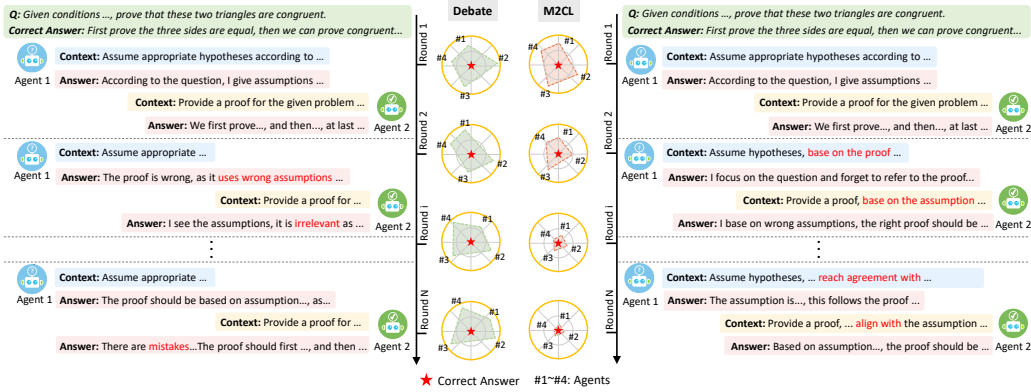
Q: Given conditions ..., prove that these two triangles are congruent.
Correct Answer: First prove the three sides are equal, then we can prove congruent...

Agent 1
Context: Assume appropriate hypotheses according to ...
Answer: According to the question, I give assumptions ...
Context: Provide a proof for the given problem ...
Answer: We first prove..., and then..., at last ...
Agent 2

Agent 1
Context: Assume appropriate ...
Answer: The proof is wrong, as it uses wrong assumptions ...
Context: Provide a proof for ...
Answer: I see the assumptions, it is irrelevant as ...
Agent 2

⋮

Agent 1
Context: Assume appropriate ...
Answer: The proof should be based on assumption..., as...
Context: Provide a proof for ...
Answer: There are mistakes...The proof should first ..., and then ...
Agent 2

Debate
M2CL
Round 1
Round 2
Round i
Round N
#1 #2 #3 #4
#1 #2 #3 #4
#1 #2 #3 #4
#1 #2 #3 #4
#1 #2 #3 #4
#1 #2 #3 #4
#1 #2 #3 #4
#1 #2 #3 #4

Q: Given conditions ..., prove that these two triangles are congruent.
Correct Answer: First prove the three sides are equal, then we can prove congruent...

Agent 1
Context: Assume appropriate hypotheses according to ...
Answer: According to the question, I give assumptions ...
Context: Provide a proof for the given problem ...
Answer: We first prove..., and then..., at last ...
Agent 2

Agent 1
Context: Assume hypotheses, base on the proof ...
Answer: I focus on the question and forget to refer to the proof...
Context: Provide a proof, base on the assumption ...
Answer: I base on wrong assumptions, the right proof should be ...
Agent 2

⋮

Agent 1
Context: Assume hypotheses, ... reach agreement with ...
Answer: The assumption is..., this follows the proof ...
Context: Provide a proof, ... align with the assumption ...
Answer: Based on assumption..., the proof should be ...
Agent 2

Correct Answer    #1~#4: Agents